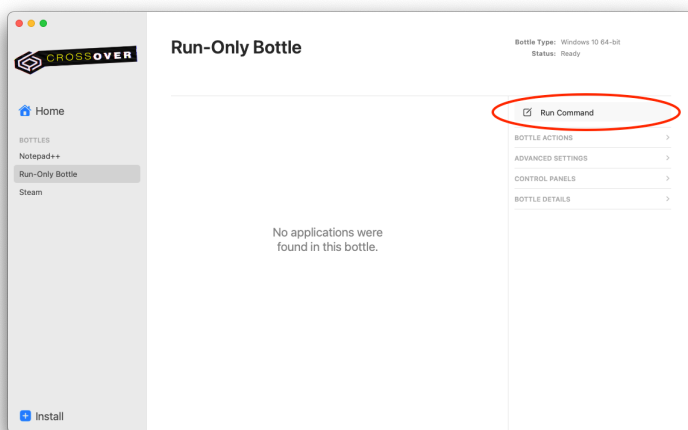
CROSSOVER

Home

BOTTLES

Notepad++

Run-Only Bottle

Steam

Install

Run-Only Bottle

Bottle Type: Windows 10 64-bit
Status: Ready

Run Command

BOTTLE ACTIONS

ADVANCED SETTINGS

CONTROL PANELS

BOTTLE DETAILS

No applications were found in this bottle.